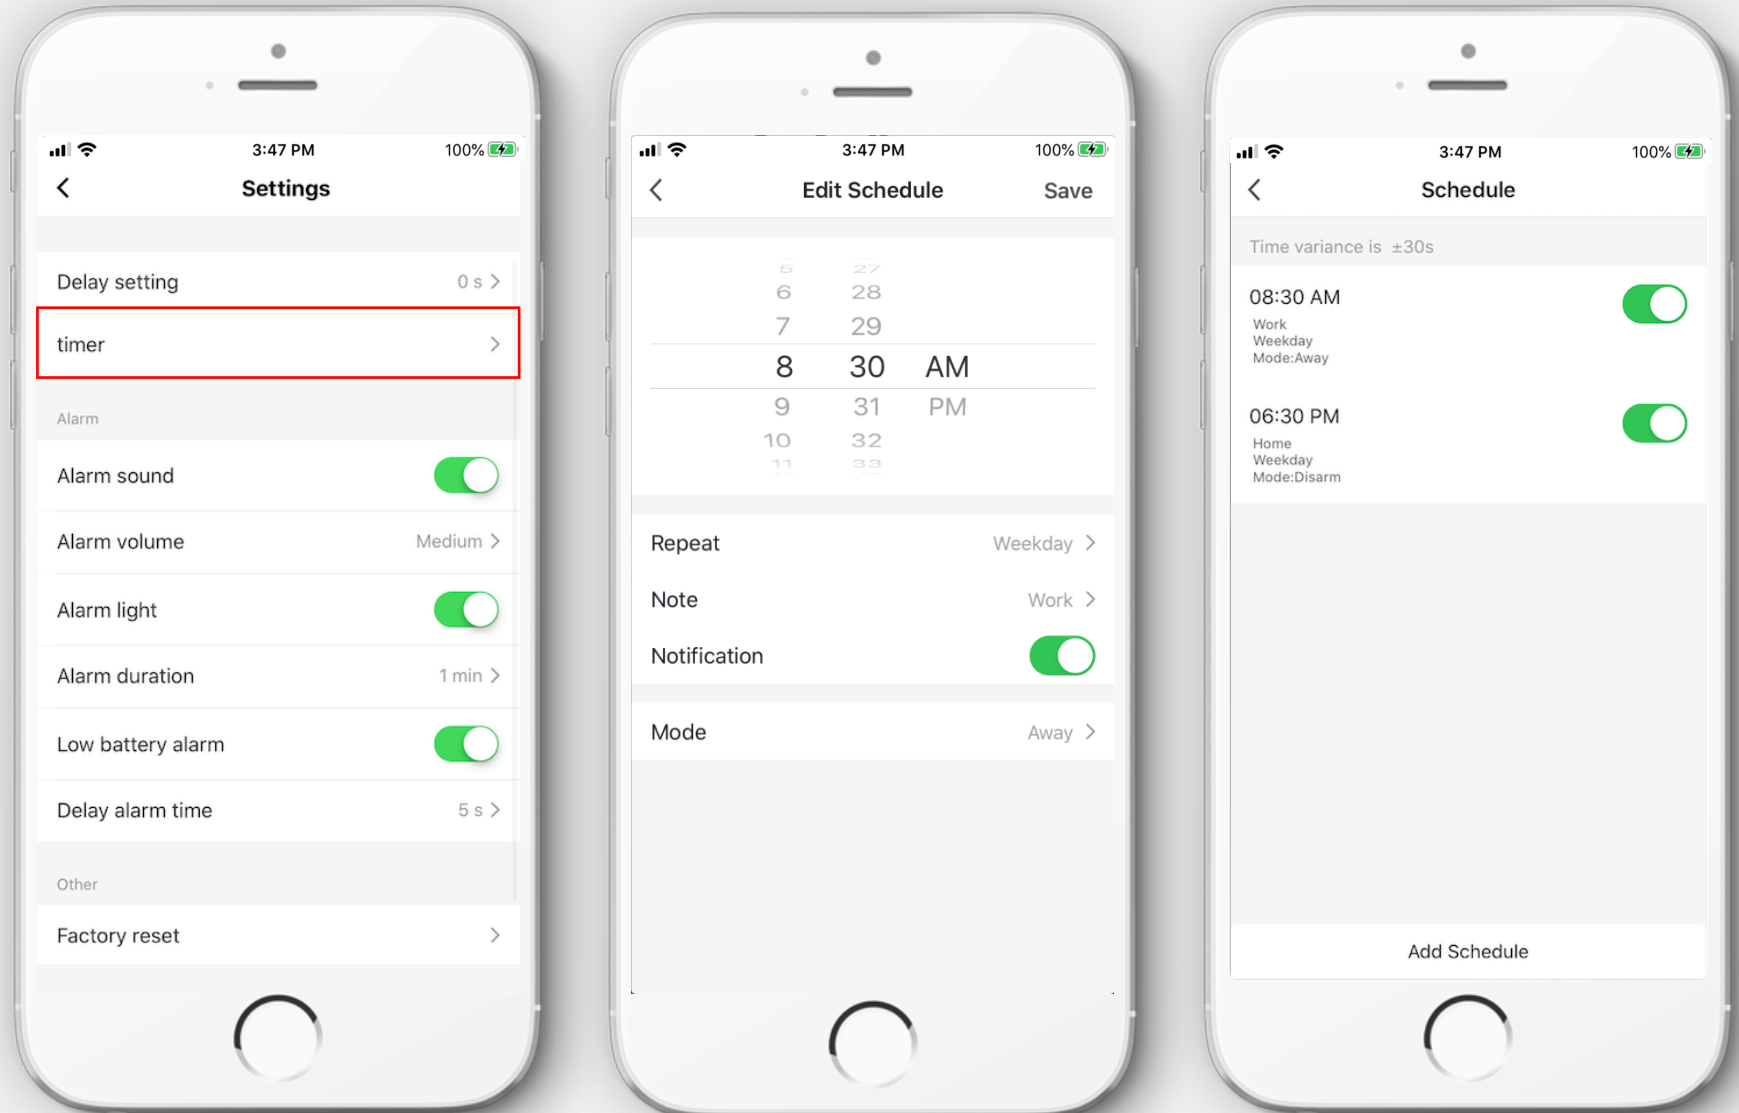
3:47 PM 100%

Settings

Delay setting 0 s

timer

Alarm

Alarm sound

Alarm volume Medium

Alarm light

Alarm duration 1 min

Low battery alarm

Delay alarm time 5 s

Other

Factory reset

3:47 PM 100%

Edit Schedule Save

6 28
7 29
8 30 AM
9 31 PM
10 32

Repeat Weekday

Note Work

Notification

Mode Away

3:47 PM 100%

Schedule

Time variance is ±30s

08:30 AM
Work
Weekday
Mode:Away

06:30 PM
Home
Weekday
Mode:Disarm

Add Schedule